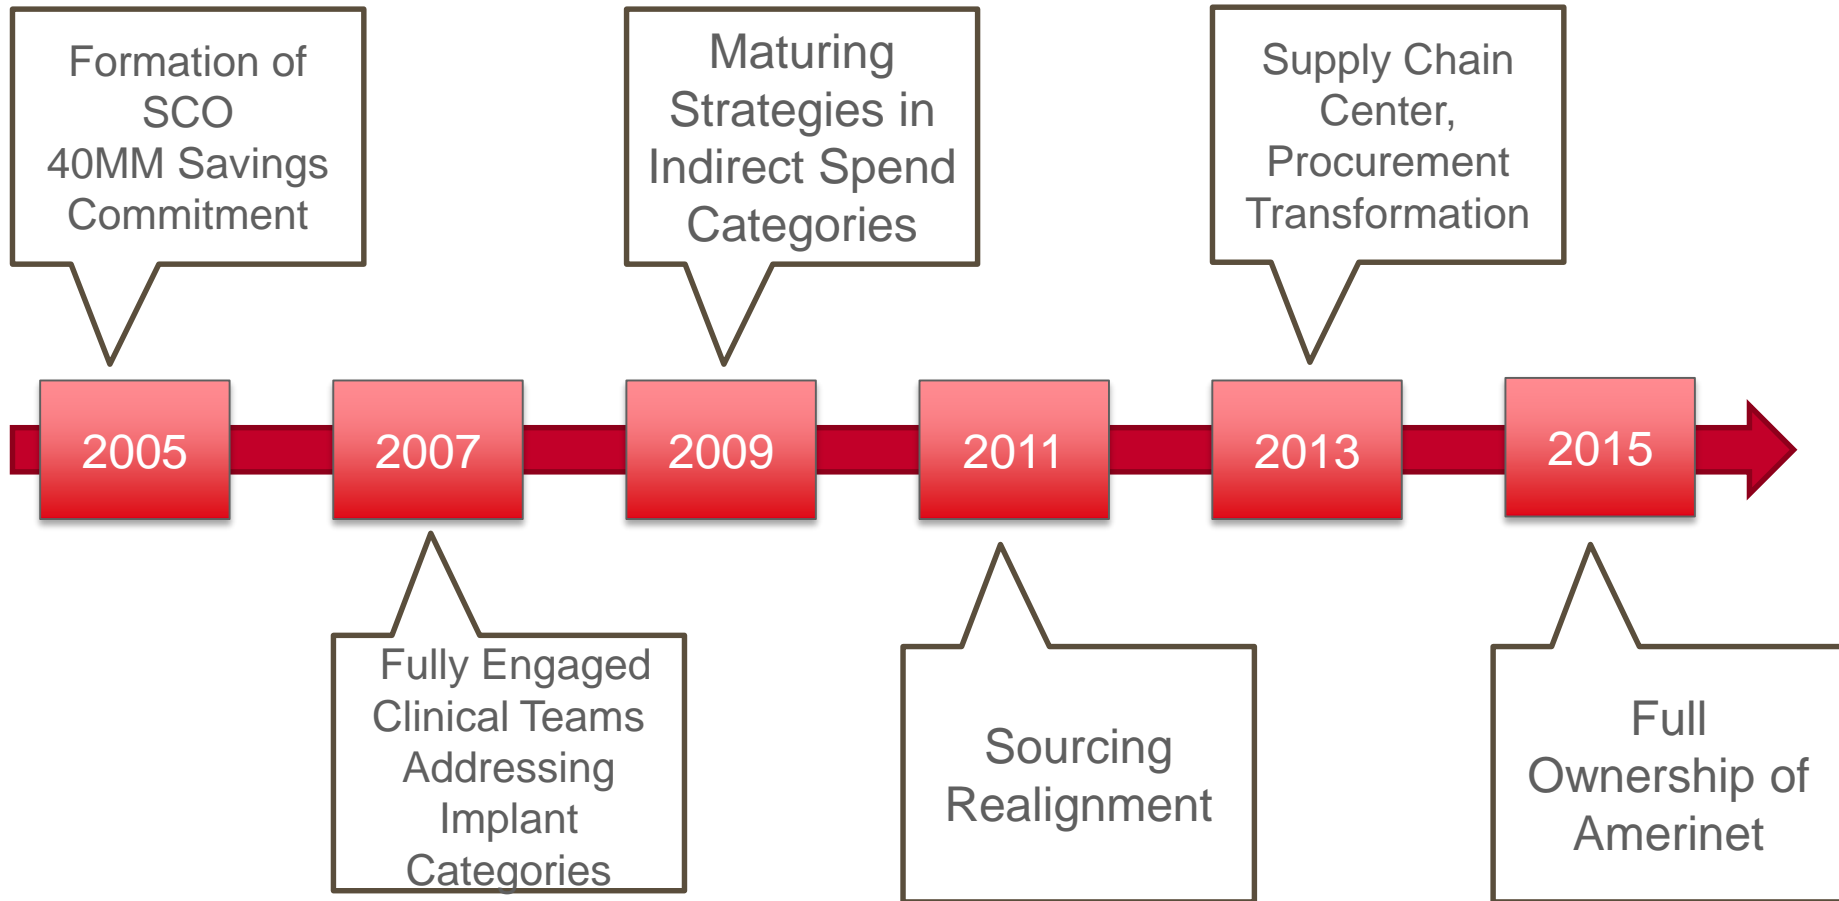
Formation of SCO
40MM Savings Commitment

Maturing Strategies in Indirect Spend Categories

Supply Chain Center, Procurement Transformation

2005

2007

2009

2011

2013

2015

Fully Engaged Clinical Teams Addressing Implant Categories

Sourcing Realignment

Full Ownership of Amerinet